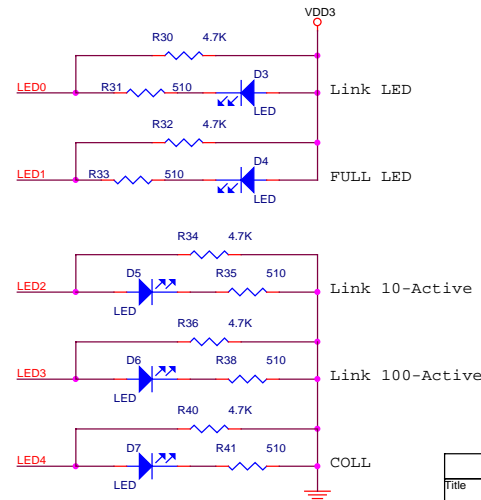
VDD3

R30 4.7K

LED0 R31 510 D3 LED Link LED

R32 4.7K

LED1 R33 510 D4 LED FULL LED

R34 4.7K

LED2 D5 LED R35 510 Link 10-Active

R36 4.7K

LED3 D6 LED R38 510 Link 100-Active

R40 4.7K

LED4 D7 LED R41 510 COLL

Title